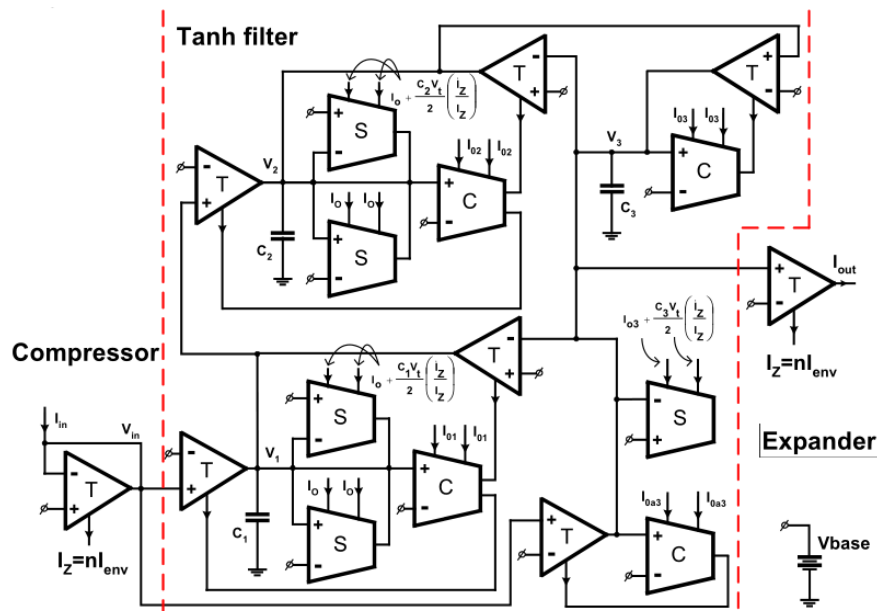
Tanh filter

Compressor

Expander

$I_{in}$

$V_{in}$

T

$I_Z=nI_{env}$

T

$V_1$

$C_1$

S

$I_o + \frac{C_1 V_t}{2}\left(\frac{I_Z}{I_Z}\right)$

S

$I_o$ $I_o$

C

$I_{01}$ $I_{01}$

T

T

$V_2$

$C_2$

S

$I_o + \frac{C_2 V_t}{2}\left(\frac{I_Z}{I_Z}\right)$

S

$I_o$ $I_o$

C

$I_{02}$ $I_{02}$

T

T

$V_3$

$C_3$

C

$I_{03}$ $I_{03}$

T

$I_{out}$

$I_Z=nI_{env}$

$I_{o3} + \frac{C_3 V_t}{2}\left(\frac{I_Z}{I_Z}\right)$

S

T

C

$I_{0a3}$ $I_{0a3}$

Vbase